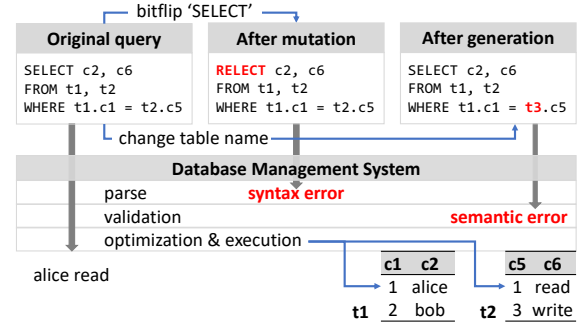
bitflip 'SELECT'

**Original query**

SELECT c2, c6
FROM t1, t2
WHERE t1.c1 = t2.c5

**After mutation**

RELECT c2, c6
FROM t1, t2
WHERE t1.c1 = t2.c5

**After generation**

SELECT c2, c6
FROM t1, t2
WHERE t1.c1 = t3.c5

change table name

**Database Management System**

parse syntax error
validation semantic error
optimization & execution

alice read

| | c1 | c2 |
|---|---|---|
| | 1 | alice |
| t1 | 2 | bob |

| | c5 | c6 |
|---|---|---|
| | 1 | read |
| t2 | 3 | write |